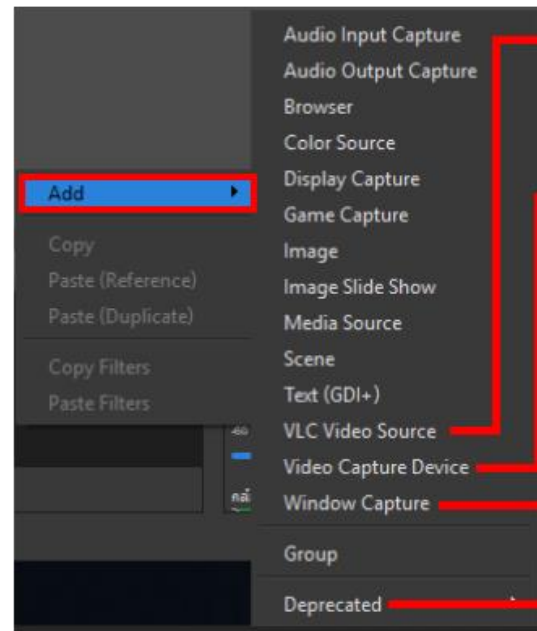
Add

Copy
Paste (Reference)
Paste (Duplicate)

Copy Filters
Paste Filters

Audio Input Capture
Audio Output Capture
Browser
Color Source
Display Capture
Game Capture
Image
Image Slide Show
Media Source
Scene
Text (GDI+)
VLC Video Source
Video Capture Device
Window Capture

Group

Deprecated